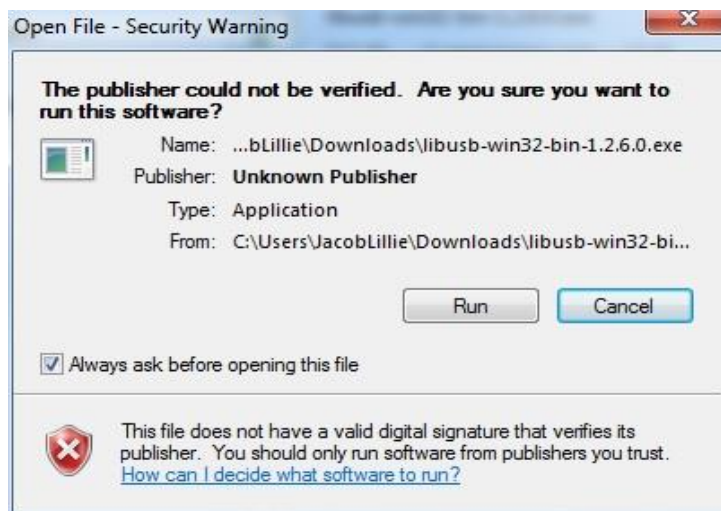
Open File - Security Warning

The publisher could not be verified. Are you sure you want to run this software?

Name: ...bLillie\Downloads\libusb-win32-bin-1.2.6.0.exe

Publisher: Unknown Publisher

Type: Application

From: C:\Users\JacobLillie\Downloads\libusb-win32-bi...

Run Cancel

Always ask before opening this file

This file does not have a valid digital signature that verifies its publisher. You should only run software from publishers you trust. How can I decide what software to run?